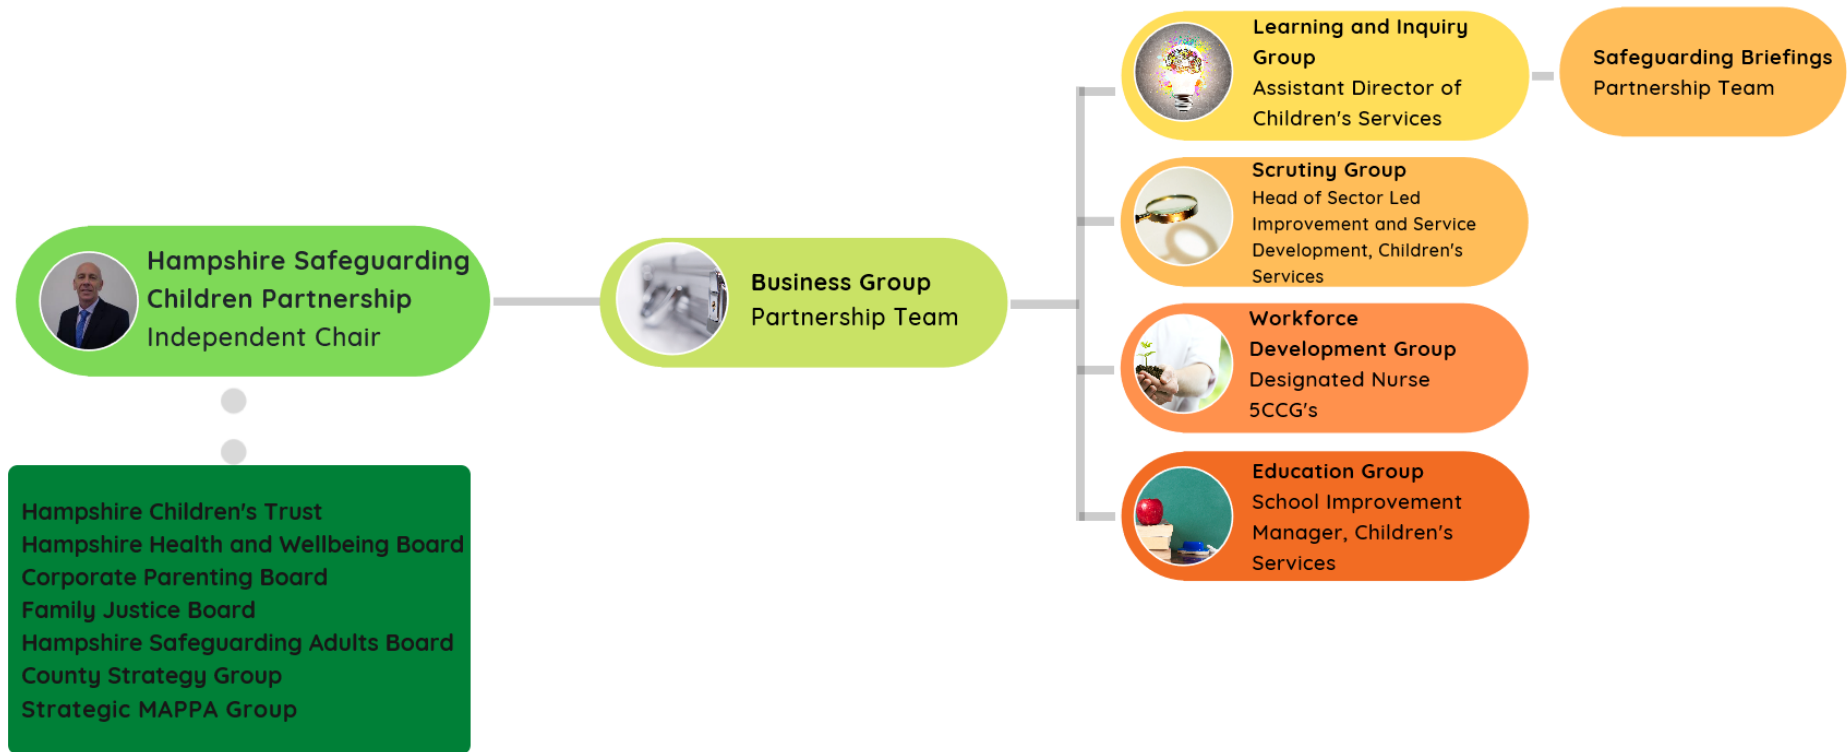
Hampshire Safeguarding Children Partnership
Independent Chair

Hampshire Children's Trust
Hampshire Health and Wellbeing Board
Corporate Parenting Board
Family Justice Board
Hampshire Safeguarding Adults Board
County Strategy Group
Strategic MAPPA Group

Business Group
Partnership Team

Learning and Inquiry Group
Assistant Director of Children's Services

Safeguarding Briefings
Partnership Team

Scrutiny Group
Head of Sector Led Improvement and Service Development, Children's Services

Workforce Development Group
Designated Nurse 5CCG's

Education Group
School Improvement Manager, Children's Services